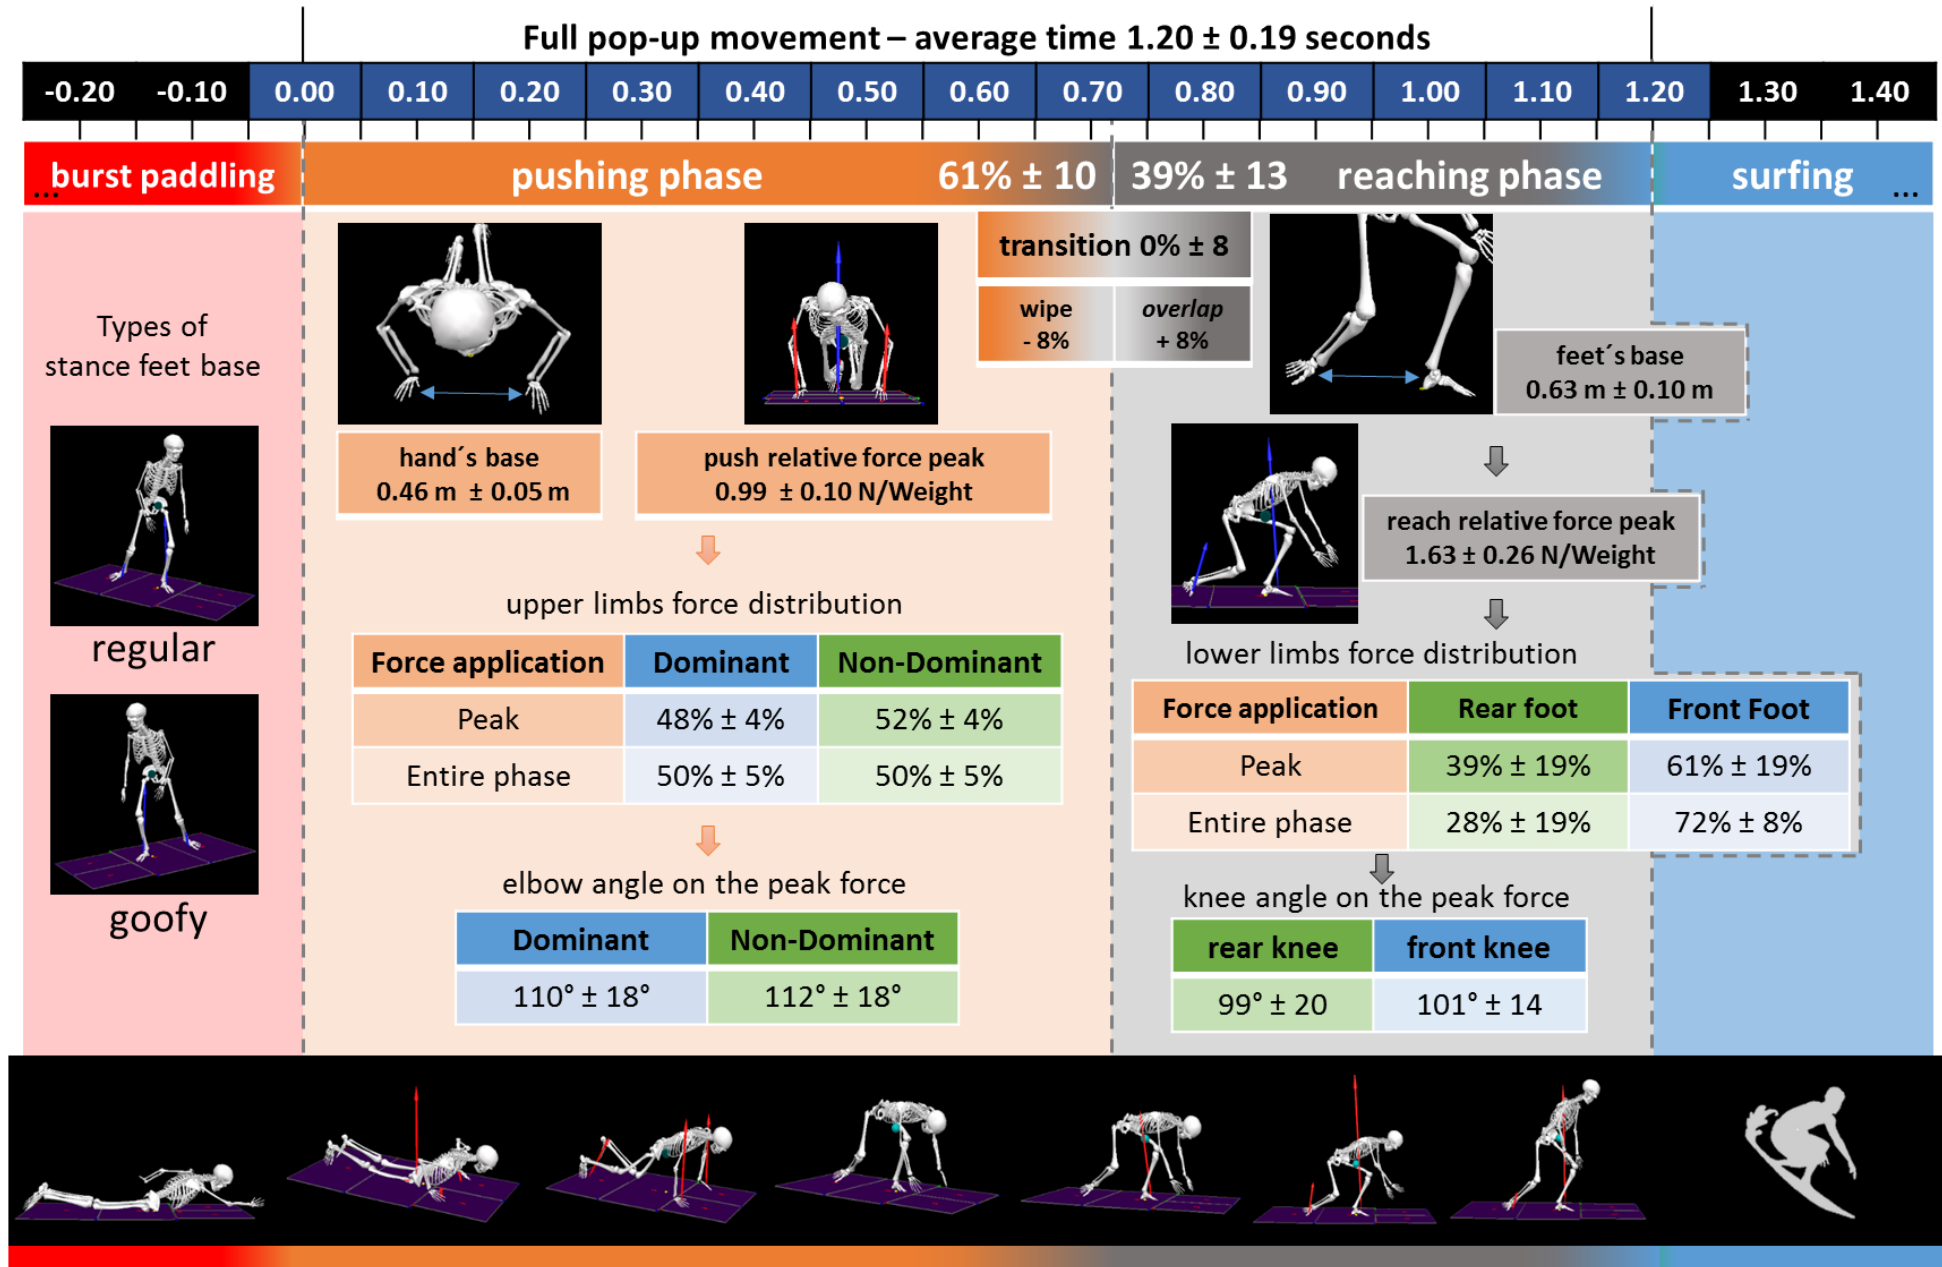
Full pop-up movement – average time 1.20 ± 0.19 seconds

-0.20 -0.10 0.00 0.10 0.20 0.30 0.40 0.50 0.60 0.70 0.80 0.90 1.00 1.10 1.20 1.30 1.40

... burst paddling

pushing phase 61% ± 10

39% ± 13 reaching phase

surfing ...

Types of stance feet base

regular

goofy

hand´s base 0.46 m ± 0.05 m

push relative force peak 0.99 ± 0.10 N/Weight

transition 0% ± 8

wipe - 8%

overlap + 8%

feet´s base 0.63 m ± 0.10 m

reach relative force peak 1.63 ± 0.26 N/Weight

upper limbs force distribution

| Force application | Dominant | Non-Dominant |
|---|---|---|
| Peak | 48% ± 4% | 52% ± 4% |
| Entire phase | 50% ± 5% | 50% ± 5% |

elbow angle on the peak force

| Dominant | Non-Dominant |
|---|---|
| 110° ± 18° | 112° ± 18° |

lower limbs force distribution

| Force application | Rear foot | Front Foot |
|---|---|---|
| Peak | 39% ± 19% | 61% ± 19% |
| Entire phase | 28% ± 19% | 72% ± 8% |

knee angle on the peak force

| rear knee | front knee |
|---|---|
| 99° ± 20 | 101° ± 14 |